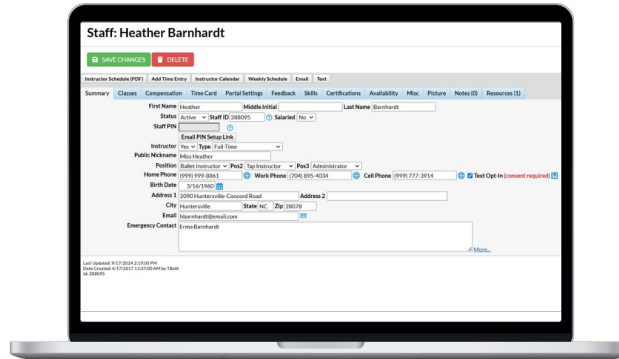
Staff: Heather Barnhardt

SAVE CHANGES DELETE

Instructor Schedule (PDF) Add Time Entry Instructor Calendar Weekly Schedule Email Text

Summary Classes Compensation Time Card Portal Settings Feedback Skills Certifications Availability Misc Picture Notes (0) Resources (1)

First Name Heather Middle Initial Last Name Barnhardt
Status Active Staff ID 288095 Salaried No
Staff PIN
Email PIN Setup Link
Instructor Yes Type Full-Time
Public Nickname Miss Heather
Position Ballet Instructor Pos2 Tap Instructor Pos3 Administrator
Home Phone (999) 999-8861 Work Phone (704) 895-4034 Cell Phone (999) 777-3914 Text Opt-In (consent required)
Birth Date 3/16/1980
Address 1 2090 Huntersville-Concord Road Address 2
City Huntersville State NC Zip 28078
Email hbarnhardt@email.com
Emergency Contact Emma Barnhardt
More...

Last Updated: 9/17/2024 2:19:00 PM
Date Created: 4/17/2017 11:37:00 AM by TBath
Id: 288095